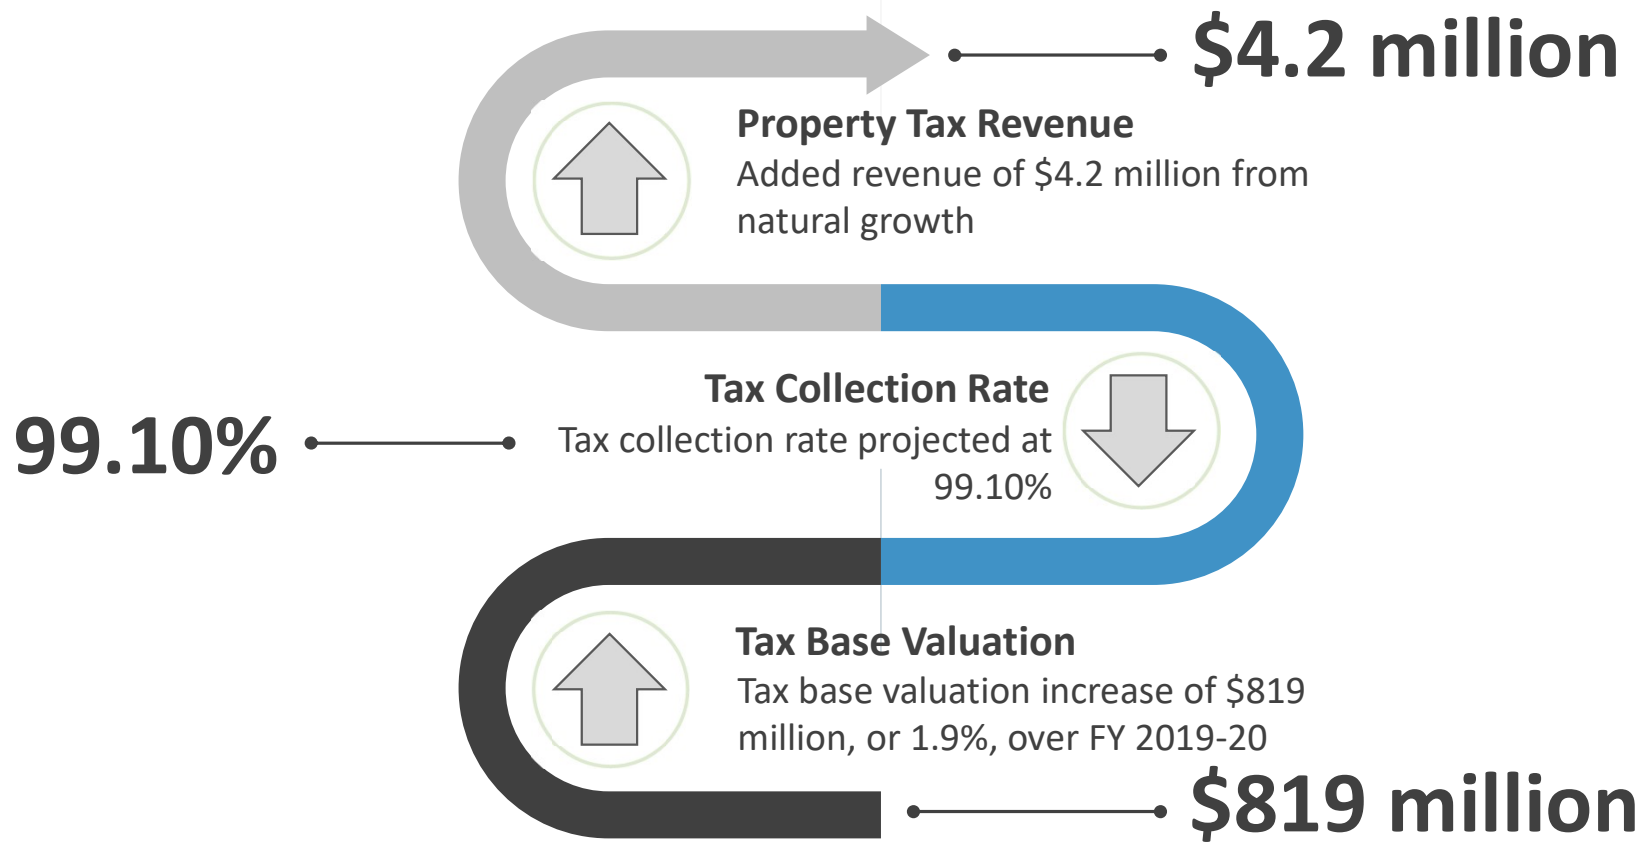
$4.2 million

Property Tax Revenue
Added revenue of $4.2 million from natural growth

99.10%

Tax Collection Rate
Tax collection rate projected at 99.10%

Tax Base Valuation
Tax base valuation increase of $819 million, or 1.9%, over FY 2019-20

$819 million